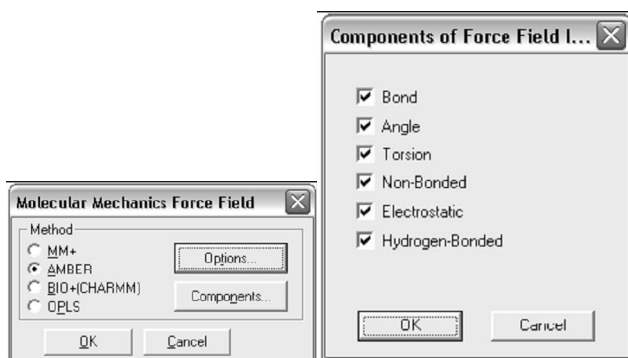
Molecular Mechanics Force Field

Method

MM+

AMBER

BIO+(CHARMM)

OPLS

Options...

Components...

OK

Cancel

Components of Force Field I...

Bond

Angle

Torsion

Non-Bonded

Electrostatic

Hydrogen-Bonded

OK

Cancel